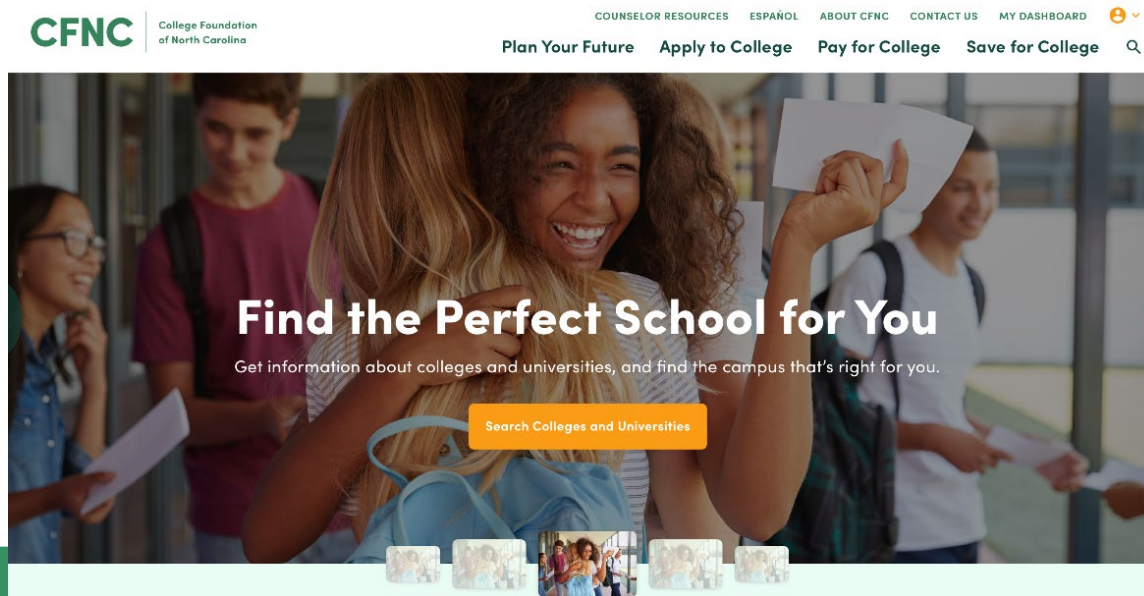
CFNC College Foundation of North Carolina

COUNSELOR RESOURCES ESPAÑOL ABOUT CFNC CONTACT US MY DASHBOARD

Plan Your Future Apply to College Pay for College Save for College

Find the Perfect School for You

Get information about colleges and universities, and find the campus that's right for you.

Search Colleges and Universities